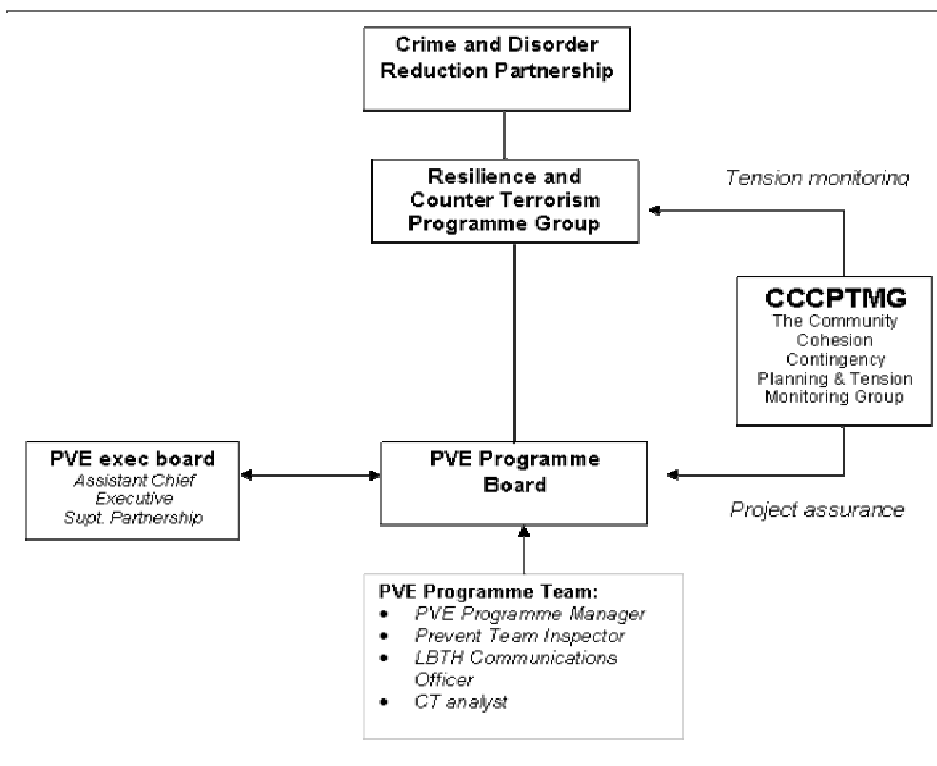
Crime and Disorder Reduction Partnership

Resilience and Counter Terrorism Programme Group

Tension monitoring

CCCPTMG
The Community Cohesion Contingency Planning & Tension Monitoring Group

PVE exec board
Assistant Chief Executive
Supt. Partnership

PVE Programme Board

Project assurance

PVE Programme Team:
- PVE Programme Manager
- Prevent Team Inspector
- LBTH Communications Officer
- CT analyst